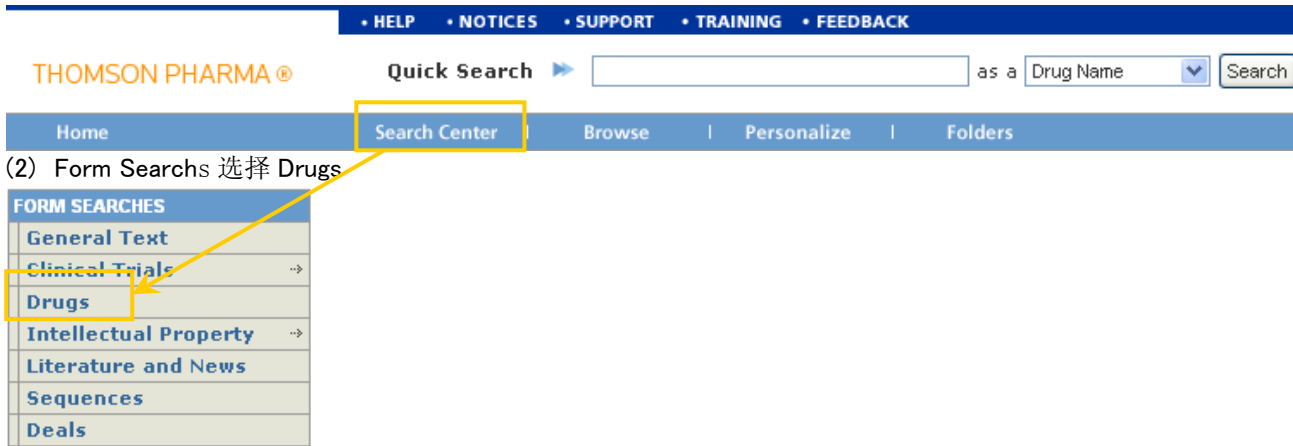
• HELP • NOTICES • SUPPORT • TRAINING • FEEDBACK

THOMSON PHARMA ®

Quick Search as a Drug Name Search

Home Search Center | Browse | Personalize | Folders

(2) Form Searchs 选择 Drugs

FORM SEARCHES
General Text
Clinical Trials
Drugs
Intellectual Property
Literature and News
Sequences
Deals